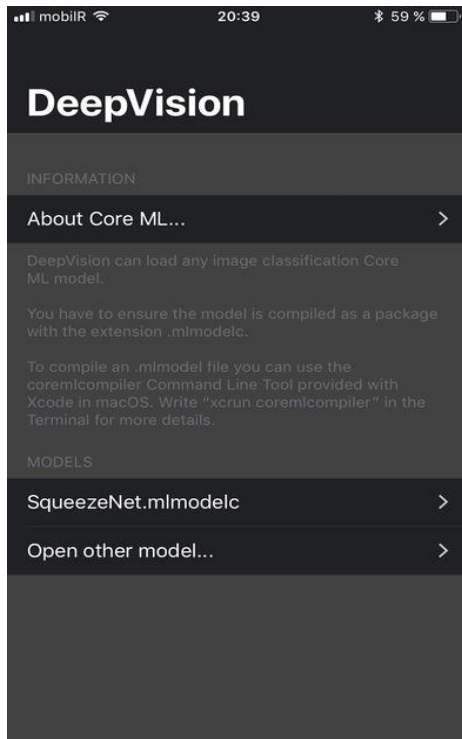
mobilR 20:39 59 %

DeepVision

INFORMATION

About Core ML...

DeepVision can load any image classification Core ML model.

You have to ensure the model is compiled as a package with the extension .mlmodelc.

To compile an .mlmodel file you can use the coremlcompiler Command Line Tool provided with Xcode in macOS. Write "xcrun coremlcompiler" in the Terminal for more details.

MODELS

SqueezeNet.mlmodelc

Open other model...